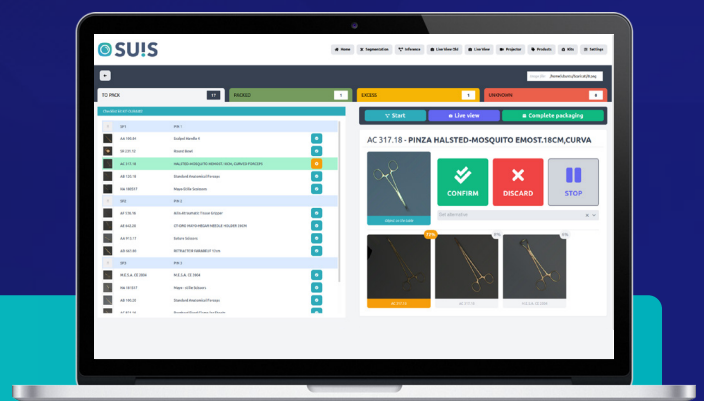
SU!S

Home Segmentation Inference Live View SU Live View Projector Products Kits Settings

TO PACK 17
PACKED 1
EXCESS 1
UNKNOWN 0

Start
Live view
Complete packaging

AC 317.18 - PINZA HALSTED-MOSQUITO EMOST.18CM,CURVA

CONFIRM
DISCARD
STOP

| | | |
|---|---|---|
| AA 166.04 | Scalpel Handle 4 | |
| SK 231.12 | Round Bowl | |
| AC 317.18 | HALSTED-MOSQUITO HEMOST. 18CM, CURVED FORCEPS | |
| AB 132.18 | Standard Anatomical Forceps | |
| NA 180517 | Mayo-Stille Scissors | |
| AF 178.18 | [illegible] | |
| AB 642.20 | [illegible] | |
| AF 813.17 | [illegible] | |
| AF 451.40 | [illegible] | |
| M.E.S.A. CE 3806 | M.E.S.A. CE 3806 | |
| NA 181517 | Mayo - Stille Scissors | |
| AB 190.20 | Standard Anatomical Forceps | |